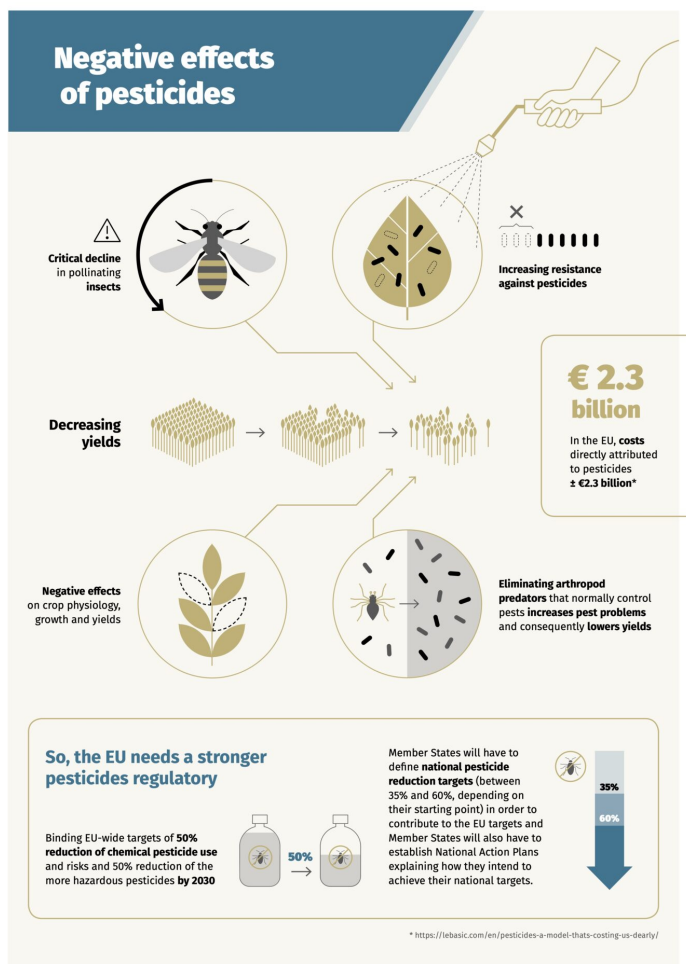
Negative effects of pesticides

Critical decline in pollinating insects

Increasing resistance against pesticides

Decreasing yields

€ 2.3 billion

In the EU, costs directly attributed to pesticides ± €2.3 billion*

Negative effects on crop physiology, growth and yields

Eliminating arthropod predators that normally control pests increases pest problems and consequently lowers yields

So, the EU needs a stronger pesticides regulatory

Binding EU-wide targets of 50% reduction of chemical pesticide use and risks and 50% reduction of the more hazardous pesticides by 2030

50%

Member States will have to define national pesticide reduction targets (between 35% and 60%, depending on their starting point) in order to contribute to the EU targets and Member States will also have to establish National Action Plans explaining how they intend to achieve their national targets.

35%

60%

* https://lebasic.com/en/pesticides-a-model-thats-costing-us-dearly/